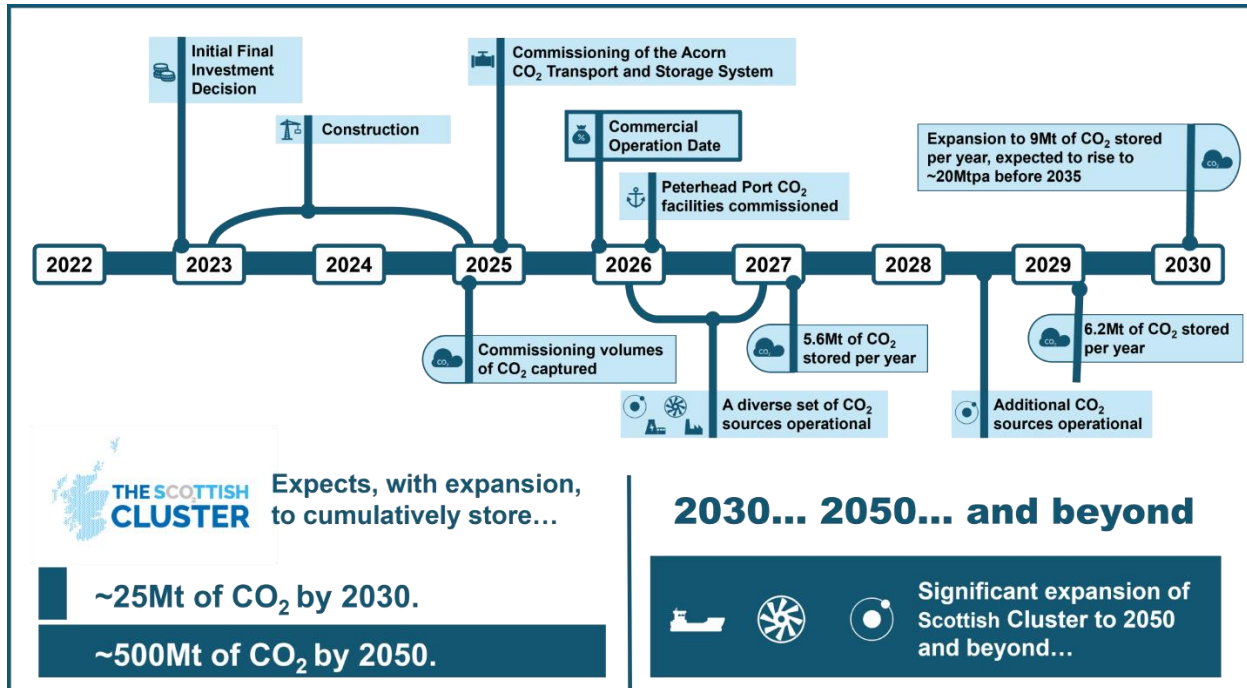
Initial Final Investment Decision

Construction

Commissioning of the Acorn $CO_2$ Transport and Storage System

Commercial Operation Date

Peterhead Port $CO_2$ facilities commissioned

Expansion to 9Mt of $CO_2$ stored per year, expected to rise to ~20Mtpa before 2035

$CO_2$

2022 2023 2024 2025 2026 2027 2028 2029 2030

$CO_2$

Commissioning volumes of $CO_2$ captured

$CO_2$

5.6Mt of $CO_2$ stored per year

$CO_2$

6.2Mt of $CO_2$ stored per year

A diverse set of $CO_2$ sources operational

Additional $CO_2$ sources operational

THE SCOTTISH CLUSTER

Expects, with expansion, to cumulatively store…

~25Mt of $CO_2$ by 2030.

~500Mt of $CO_2$ by 2050.

2030… 2050… and beyond

Significant expansion of Scottish Cluster to 2050 and beyond…